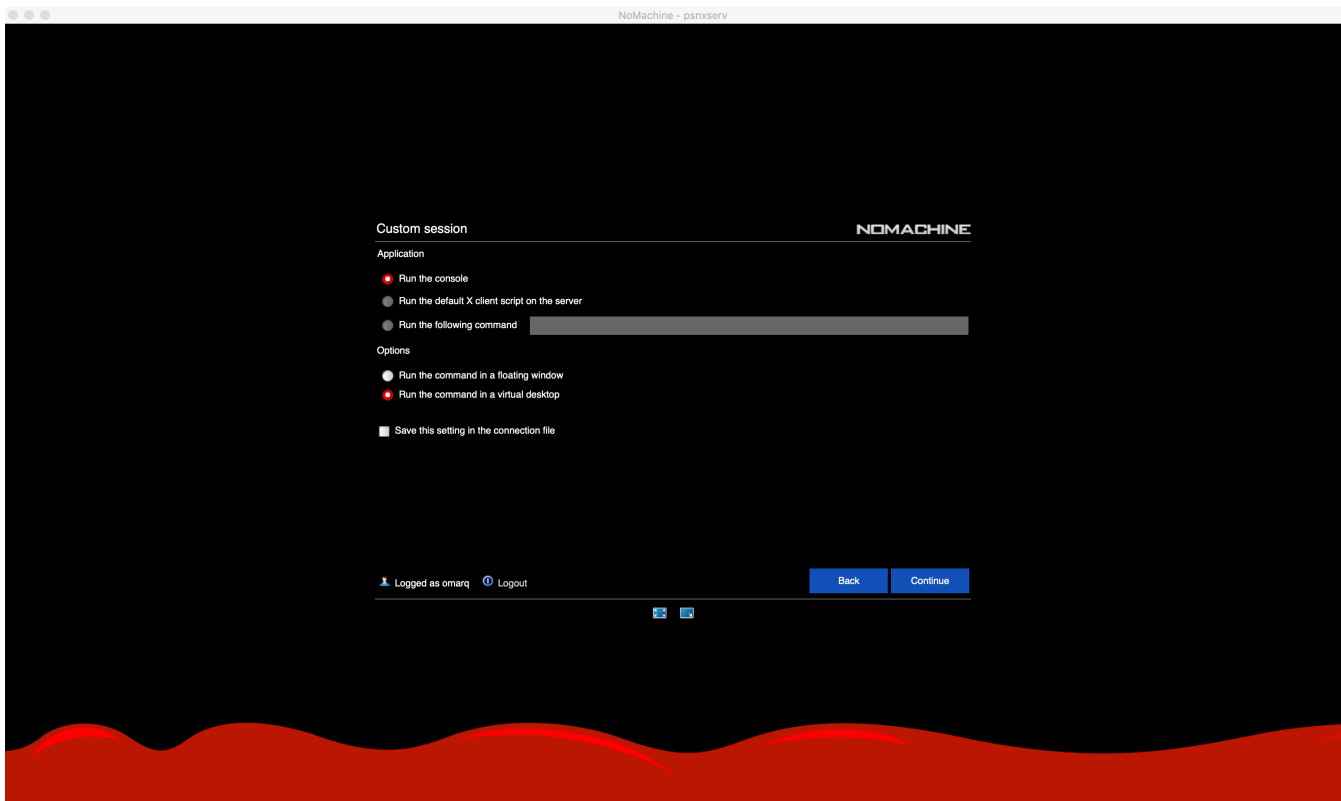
NoMachine - psnxserv

Custom session

NOMACHINE

Application

Run the console

Run the default X client script on the server

Run the following command

Options

Run the command in a floating window

Run the command in a virtual desktop

Save this setting in the connection file

Logged as omarq

Logout

Back

Continue